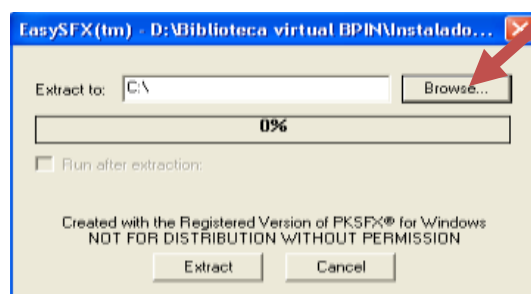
EasySFX(tm) - D:\Biblioteca virtual BPIN\Instalado...

Extract to: C:\

Browse...

0%

Run after extraction:

Created with the Registered Version of PKSFX® for Windows
NOT FOR DISTRIBUTION WITHOUT PERMISSION

Extract

Cancel